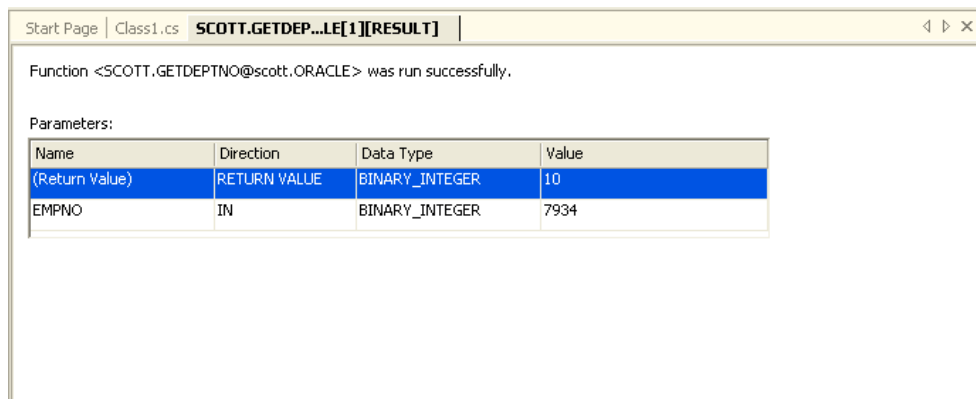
Start Page | Class1.cs | SCOTT.GETDEP...LE[1][RESULT]

Function <SCOTT.GETDEPTNO@scott.ORACLE> was run successfully.

Parameters:

| Name | Direction | Data Type | Value |
|---|---|---|---|
| (Return Value) | RETURN VALUE | BINARY_INTEGER | 10 |
| EMPNO | IN | BINARY_INTEGER | 7934 |